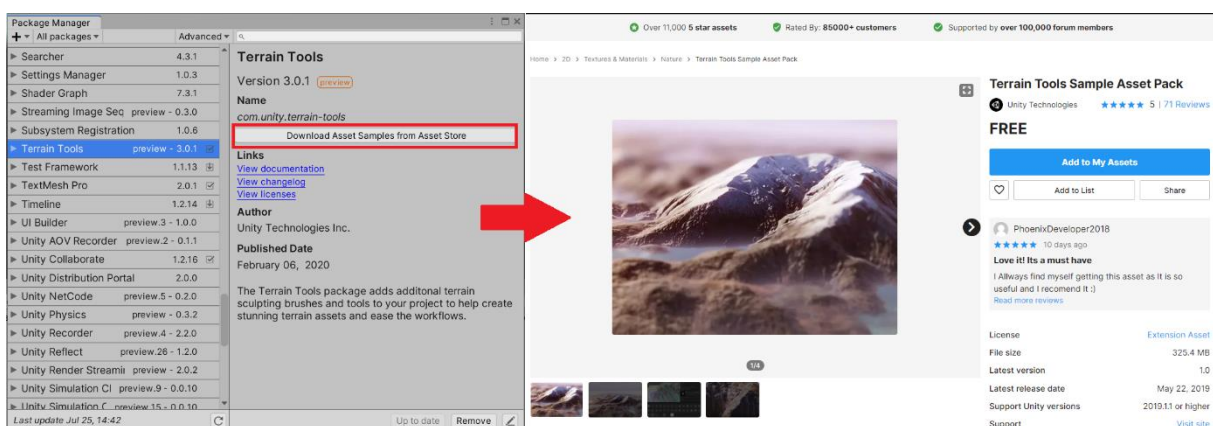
Package Manager

+ ▾ All packages ▾ Advanced ▾

Searcher 4.3.1
Settings Manager 1.0.3
Shader Graph 7.3.1
Streaming Image Seq preview - 0.3.0
Subsystem Registration 1.0.6
Terrain Tools preview - 3.0.1
Test Framework 1.1.13
TextMesh Pro 2.0.1
Timeline 1.2.14
UI Builder preview.3 - 1.0.0
Unity AOV Recorder preview.2 - 0.1.1
Unity Collaborate 1.2.16
Unity Distribution Portal 2.0.0
Unity NetCode preview.5 - 0.2.0
Unity Physics preview - 0.3.2
Unity Recorder preview.4 - 2.2.0
Unity Reflect preview.26 - 1.2.0
Unity Render Streamii preview - 2.0.2
Unity Simulation Cl preview.9 - 0.0.10
Unity Simulation C preview.15 - 0.0.10
Last update Jul 25, 14:42

Terrain Tools
Version 3.0.1 preview
Name
com.unity.terrain-tools
Download Asset Samples from Asset Store
Links
View documentation
View changelog
View licenses
Author
Unity Technologies Inc.
Published Date
February 06, 2020

The Terrain Tools package adds additonal terrain sculpting brushes and tools to your project to help create stunning terrain assets and ease the workflows.

Up to date Remove

Over 11,000 5 star assets Rated By: 85000+ customers Supported by over 100,000 forum members

Home > 2D > Textures & Materials > Nature > Terrain Tools Sample Asset Pack

Terrain Tools Sample Asset Pack
Unity Technologies ★★★★★ 5 | 71 Reviews
FREE
Add to My Assets
Add to List Share

PhoenixDeveloper2018
★★★★★ 10 days ago
Love it! Its a must have
I Allways find myself getting this asset as it is so useful and I recomend it :)
Read more reviews

1/4

License Extension Asset
File size 325.4 MB
Latest version 1.0
Latest release date May 22, 2019
Support Unity versions 2019.1.1 or higher
Support Visit site